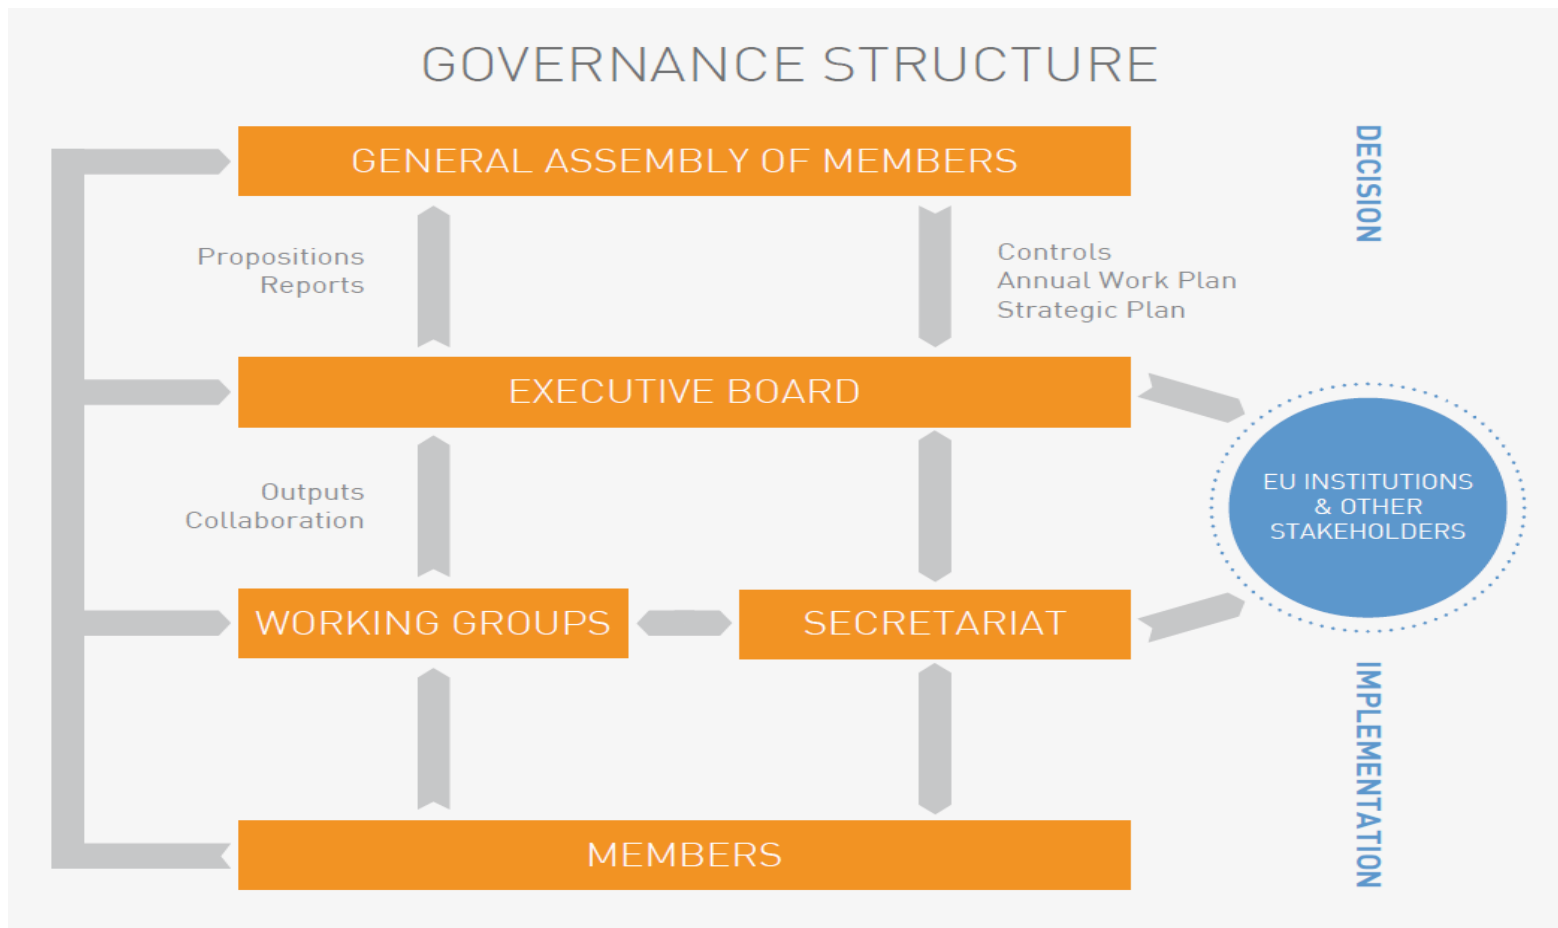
GOVERNANCE STRUCTURE

GENERAL ASSEMBLY OF MEMBERS

DECISION

Propositions
Reports

Controls
Annual Work Plan
Strategic Plan

EXECUTIVE BOARD

EU INSTITUTIONS & OTHER STAKEHOLDERS

Outputs
Collaboration

WORKING GROUPS

SECRETARIAT

IMPLEMENTATION

MEMBERS